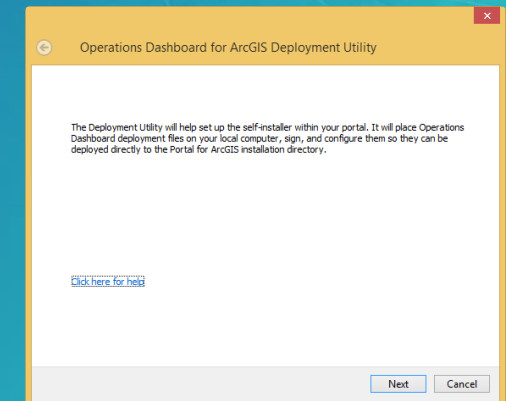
Operations Dashboard for ArcGIS Deployment Utility

The Deployment Utility will help set up the self-installer within your portal. It will place Operations Dashboard deployment files on your local computer, sign, and configure them so they can be deployed directly to the Portal for ArcGIS installation directory.

Click here for help

Next

Cancel